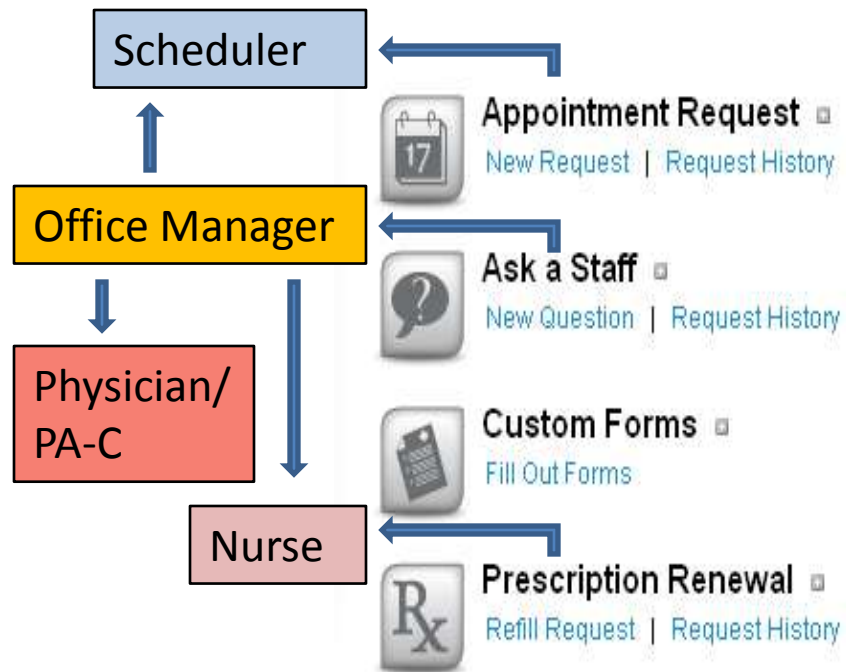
Scheduler

Office Manager

Physician/ PA-C

Nurse

17

Appointment Request
New Request | Request History

Ask a Staff
New Question | Request History

Custom Forms
Fill Out Forms

Rx

Prescription Renewal
Refill Request | Request History